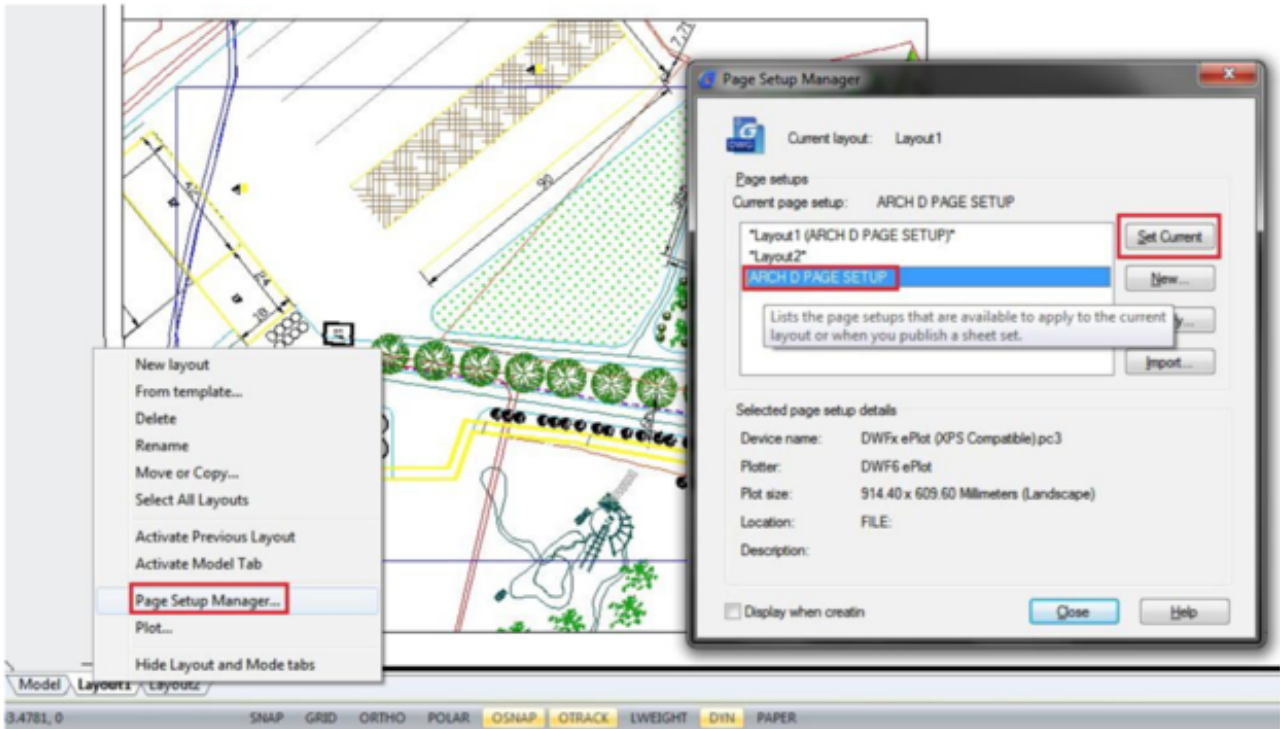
Page Setup Manager

Current layout: Layout1

Page setups

Current page setup: ARCH D PAGE SETUP

*Layout1 (ARCH D PAGE SETUP)*
*Layout2*
ARCH D PAGE SETUP

Set Current
New...
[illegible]y...
Import...

Lists the page setups that are available to apply to the current layout or when you publish a sheet set.

Selected page setup details

| Device name: | DWFx ePlot (XPS Compatible).pc3 |
|---|---|
| Plotter: | DWF6 ePlot |
| Plot size: | 914.40 x 609.60 Millimeters (Landscape) |
| Location: | FILE: |
| Description: | |

Display when creatin

Close
Help

New layout
From template...
Delete
Rename
Move or Copy...
Select All Layouts
Activate Previous Layout
Activate Model Tab
Page Setup Manager...
Plot...
Hide Layout and Mode tabs

Model Layout1 Layout2

3.4781, 0 SNAP GRID ORTHO POLAR OSNAP OTRACK LWEIGHT DYN PAPER